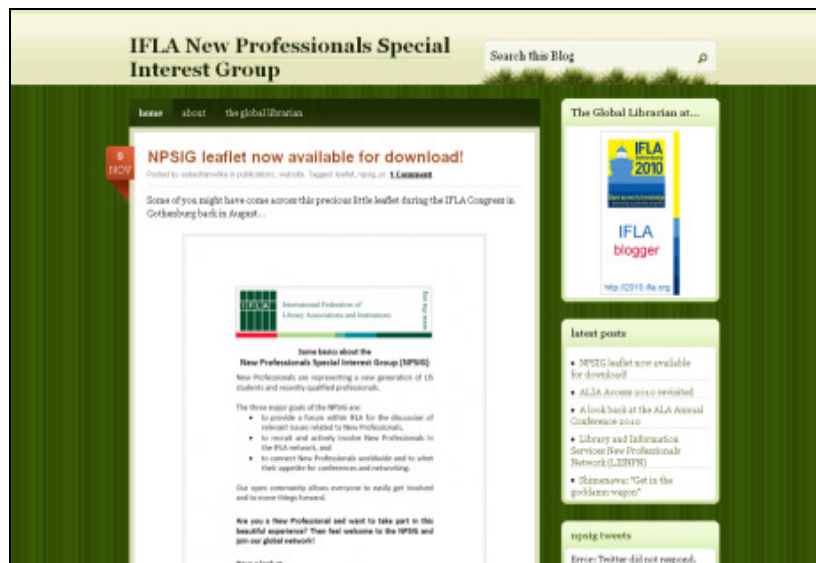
IFLA New Professionals Special Interest Group

Search this Blog

home about the global librarian

8 NOV

NPSIG leaflet now available for download!

Posted by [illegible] in publications, website. Tagged: leaflet, npsig, pr. 1 Comment

Some of you might have come across this precious little leaflet during the IFLA Congress in Gothenburg back in August...

IFLA International Federation of Library Associations and Institutions

Some basics about the New Professionals Special Interest Group (NPSIG)

New Professionals are representing a new generation of LIS students and recently qualified professionals.

The three major goals of the NPSIG are:
• to provide a forum within IFLA for the discussion of relevant issues related to New Professionals,
• to recruit and actively involve New Professionals in the IFLA network, and
• to connect New Professionals worldwide and to whet their appetite for conferences and networking.

Our open community allows everyone to easily get involved and to move things forward.

Are you a New Professional and want to take part in this beautiful experience? Then feel welcome to the NPSIG and join our global network!

The Global Librarian at...

IFLA Gothenburg 2010

IFLA blogger

http://2010.ifla.org

latest posts

• NPSIG leaflet now available for download!
• ALIA Access 2010 revisited
• A look back at the ALA Annual Conference 2010
• Library and Information Services New Professionals Network (LISNPN)
• Shimenawa: "Get in the goddamn wagon"

npsig tweets

Error: Twitter did not respond.